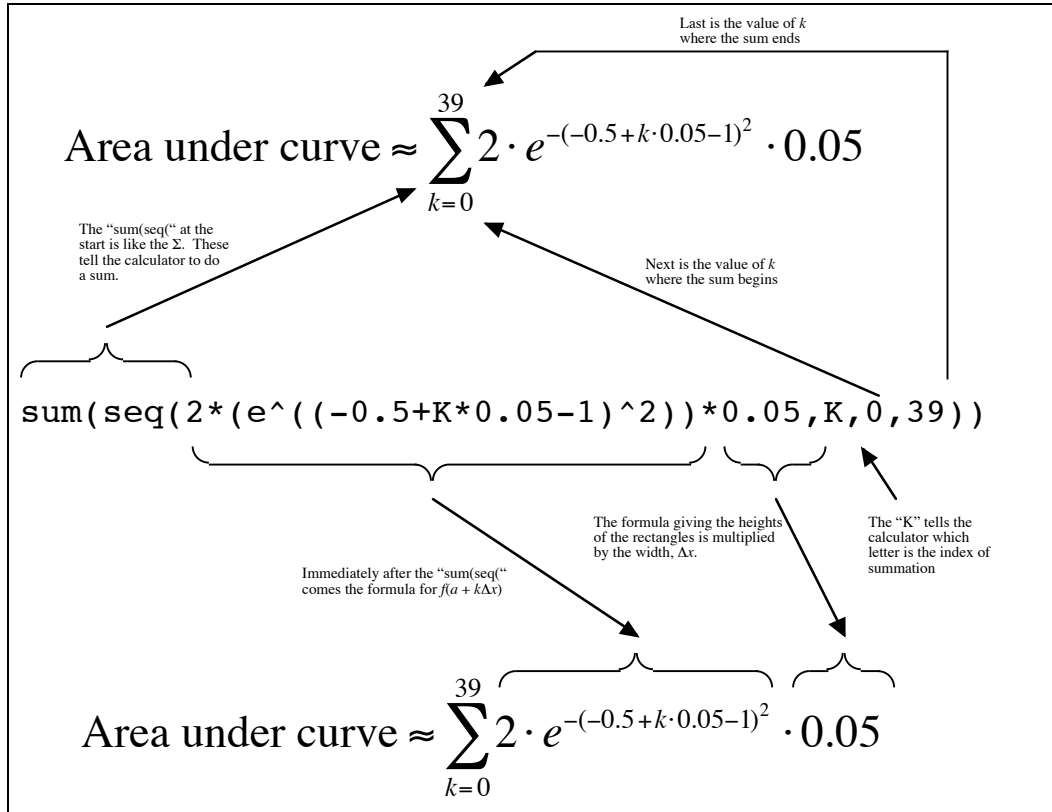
Last is the value of $k$ where the sum ends

Area under curve $\approx \sum_{k=0}^{39} 2 \cdot e^{-(-0.5+k\cdot 0.05-1)^2} \cdot 0.05$

The "sum(seq(" at the start is like the $\Sigma$. These tell the calculator to do a sum.

Next is the value of $k$ where the sum begins

sum(seq(2*(e^((-0.5+K*0.05-1)^2))*0.05,K,0,39))

The formula giving the heights of the rectangles is multiplied by the width, $\Delta x$.

The "K" tells the calculator which letter is the index of summation

Immediately after the "sum(seq(" comes the formula for $f(a + k\Delta x)$

Area under curve $\approx \sum_{k=0}^{39} 2 \cdot e^{-(-0.5+k\cdot 0.05-1)^2} \cdot 0.05$